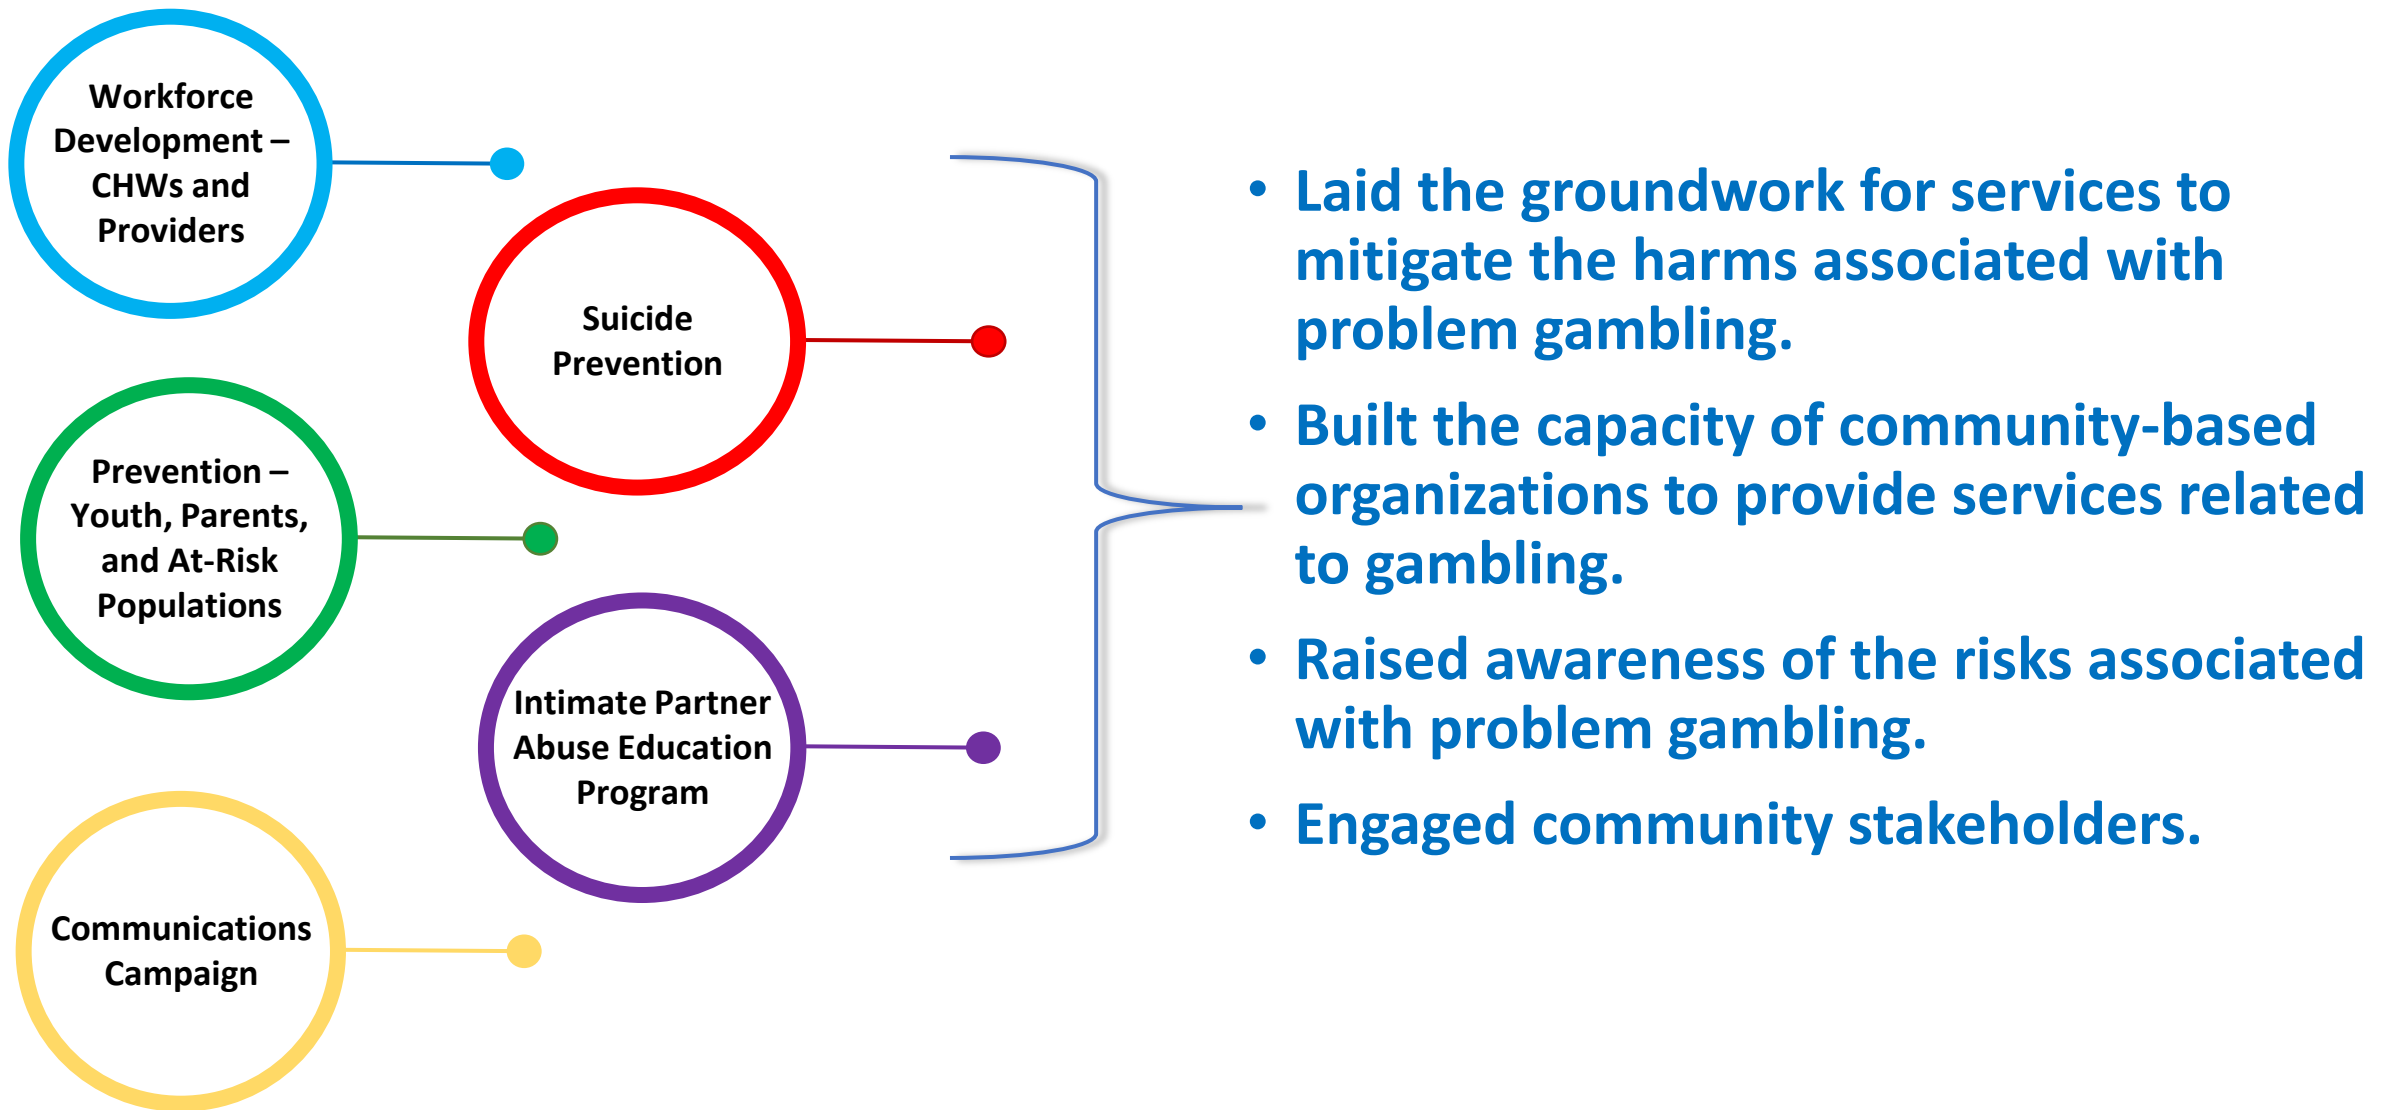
Workforce Development – CHWs and Providers

Suicide Prevention

Prevention – Youth, Parents, and At-Risk Populations

Intimate Partner Abuse Education Program

Communications Campaign

• Laid the groundwork for services to mitigate the harms associated with problem gambling.

• Built the capacity of community-based organizations to provide services related to gambling.

• Raised awareness of the risks associated with problem gambling.

• Engaged community stakeholders.